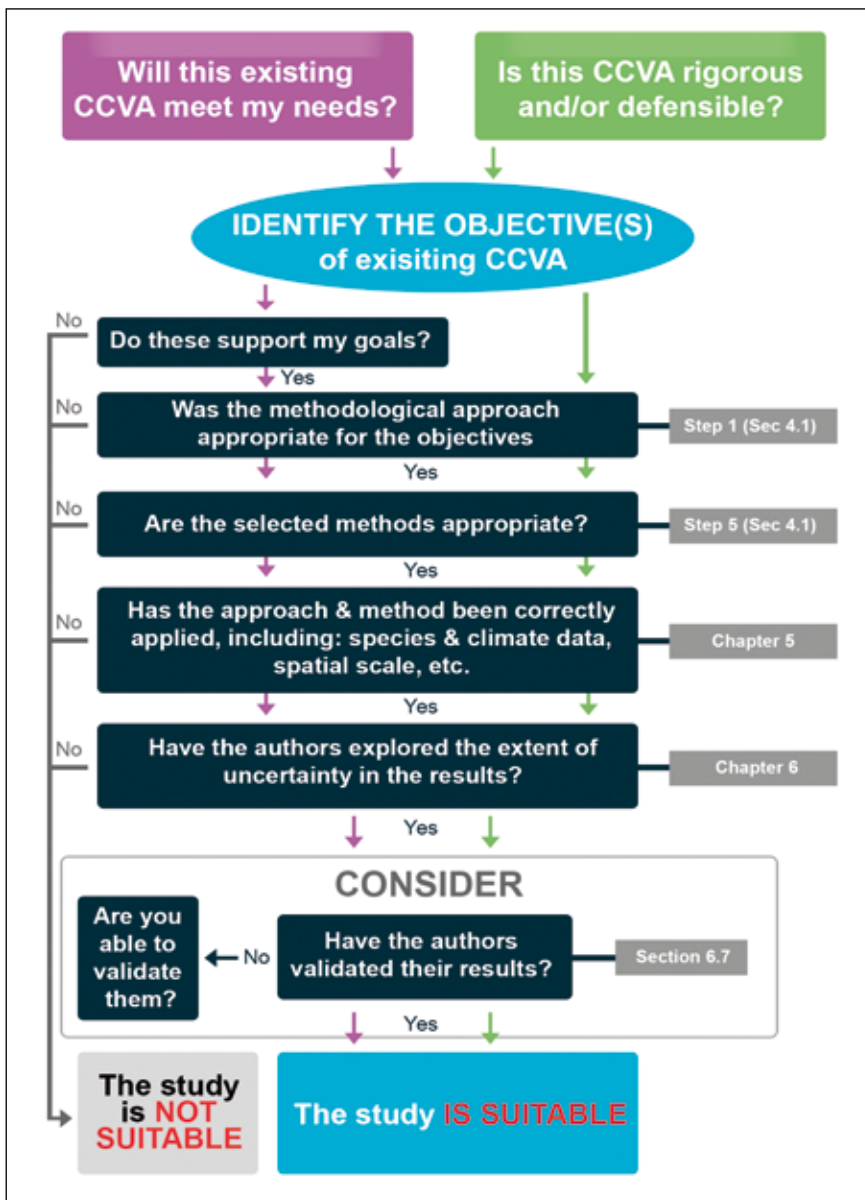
Will this existing CCVA meet my needs?

Is this CCVA rigorous and/or defensible?

IDENTIFY THE OBJECTIVE(S) of exisiting CCVA

No

Do these support my goals?

Yes

No

Was the methodological approach appropriate for the objectives

Step 1 (Sec 4.1)

Yes

No

Are the selected methods appropriate?

Step 5 (Sec 4.1)

Yes

No

Has the approach & method been correctly applied, including: species & climate data, spatial scale, etc.

Chapter 5

Yes

No

Have the authors explored the extent of uncertainty in the results?

Chapter 6

Yes

CONSIDER

Are you able to validate them?

No

Have the authors validated their results?

Section 6.7

Yes

The study is NOT SUITABLE

The study IS SUITABLE